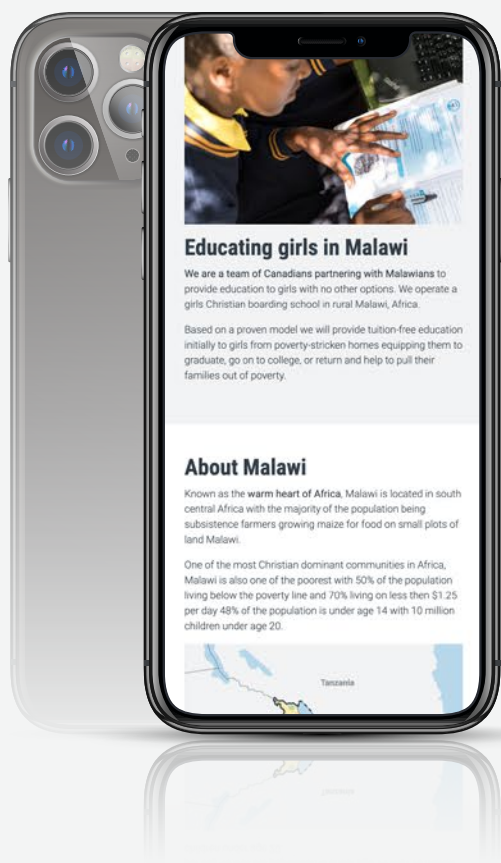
Educating girls in Malawi

We are a team of Canadians partnering with Malawians to provide education to girls with no other options. We operate a girls Christian boarding school in rural Malawi, Africa.

Based on a proven model we will provide tuition-free education initially to girls from poverty-stricken homes equipping them to graduate, go on to college, or return and help to pull their families out of poverty.

About Malawi

Known as the warm heart of Africa, Malawi is located in south central Africa with the majority of the population being subsistence farmers growing maize for food on small plots of land Malawi.

One of the most Christian dominant communities in Africa, Malawi is also one of the poorest with 50% of the population living below the poverty line and 70% living on less then $1.25 per day 48% of the population is under age 14 with 10 million children under age 20.

Tanzania